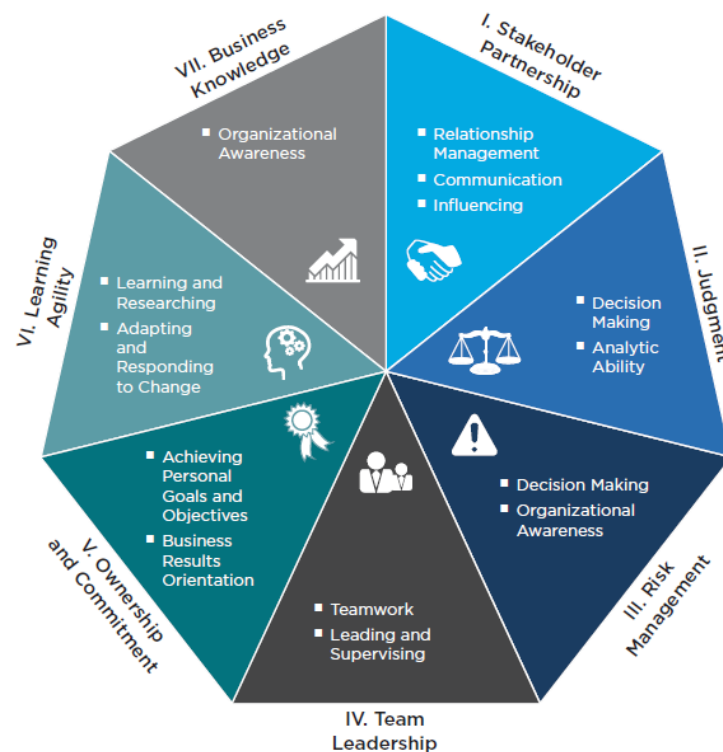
I. Stakeholder Partnership
- Relationship Management
- Communication
- Influencing

II. Judgment
- Decision Making
- Analytic Ability

III. Risk Management
- Decision Making
- Organizational Awareness

IV. Team Leadership
- Teamwork
- Leading and Supervising

V. Ownership and Commitment
- Achieving Personal Goals and Objectives
- Business Results Orientation

VI. Learning Agility
- Learning and Researching
- Adapting and Responding to Change

VII. Business Knowledge
- Organizational Awareness